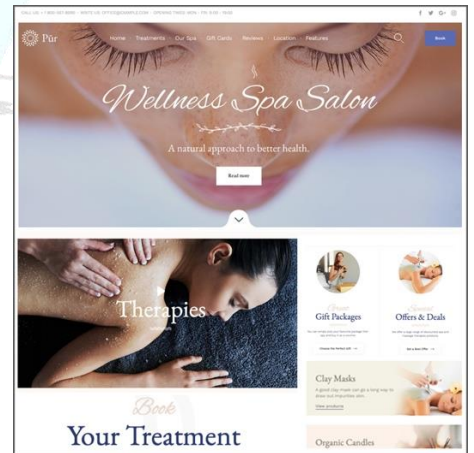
Pūr

Home Treatments Our Spa Gift Cards Reviews Location Features

Book

Wellness Spa Salon

A natural approach to better health.

Read more

Therapies

Gift Packages

Offers & Deals

Clay Masks

View products

Book

Your Treatment

Organic Candles